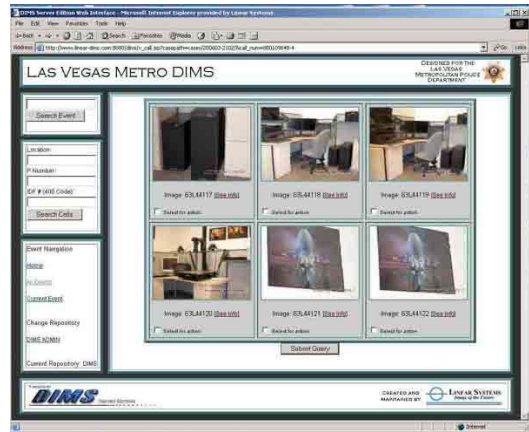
DIMS Server Edition Web Interface - Microsoft Internet Explorer provided by Linear Systems

File Edit View Favorites Tools Help

Back Search Favorites Media

Address http://www.linear-dims.com:8080/dims/v_call.asp?caseid=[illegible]

Go Links

LAS VEGAS METRO DIMS

DESIGNED FOR THE LAS VEGAS METROPOLITAN POLICE DEPARTMENT

Search Event

Location:

P Number:

ID # (400 Code):

Search Cells

Event Navigation

Home

All Events

Current Event

Change Repository

DIMS ADMIN

Current Repository: DIMS

Image: 63L44117 (See Info)
Select for action

Image: 63L44118 (See Info)
Select for action

Image: 63L44119 (See Info)
Select for action

Image: 63L44120 (See Info)
Select for action

Image: 63L44121 (See Info)
Select for action

Image: 63L44122 (See Info)
Select for action

Submit Query

DIMS

CREATED AND MAINTAINED BY LINEAR SYSTEMS

Internet